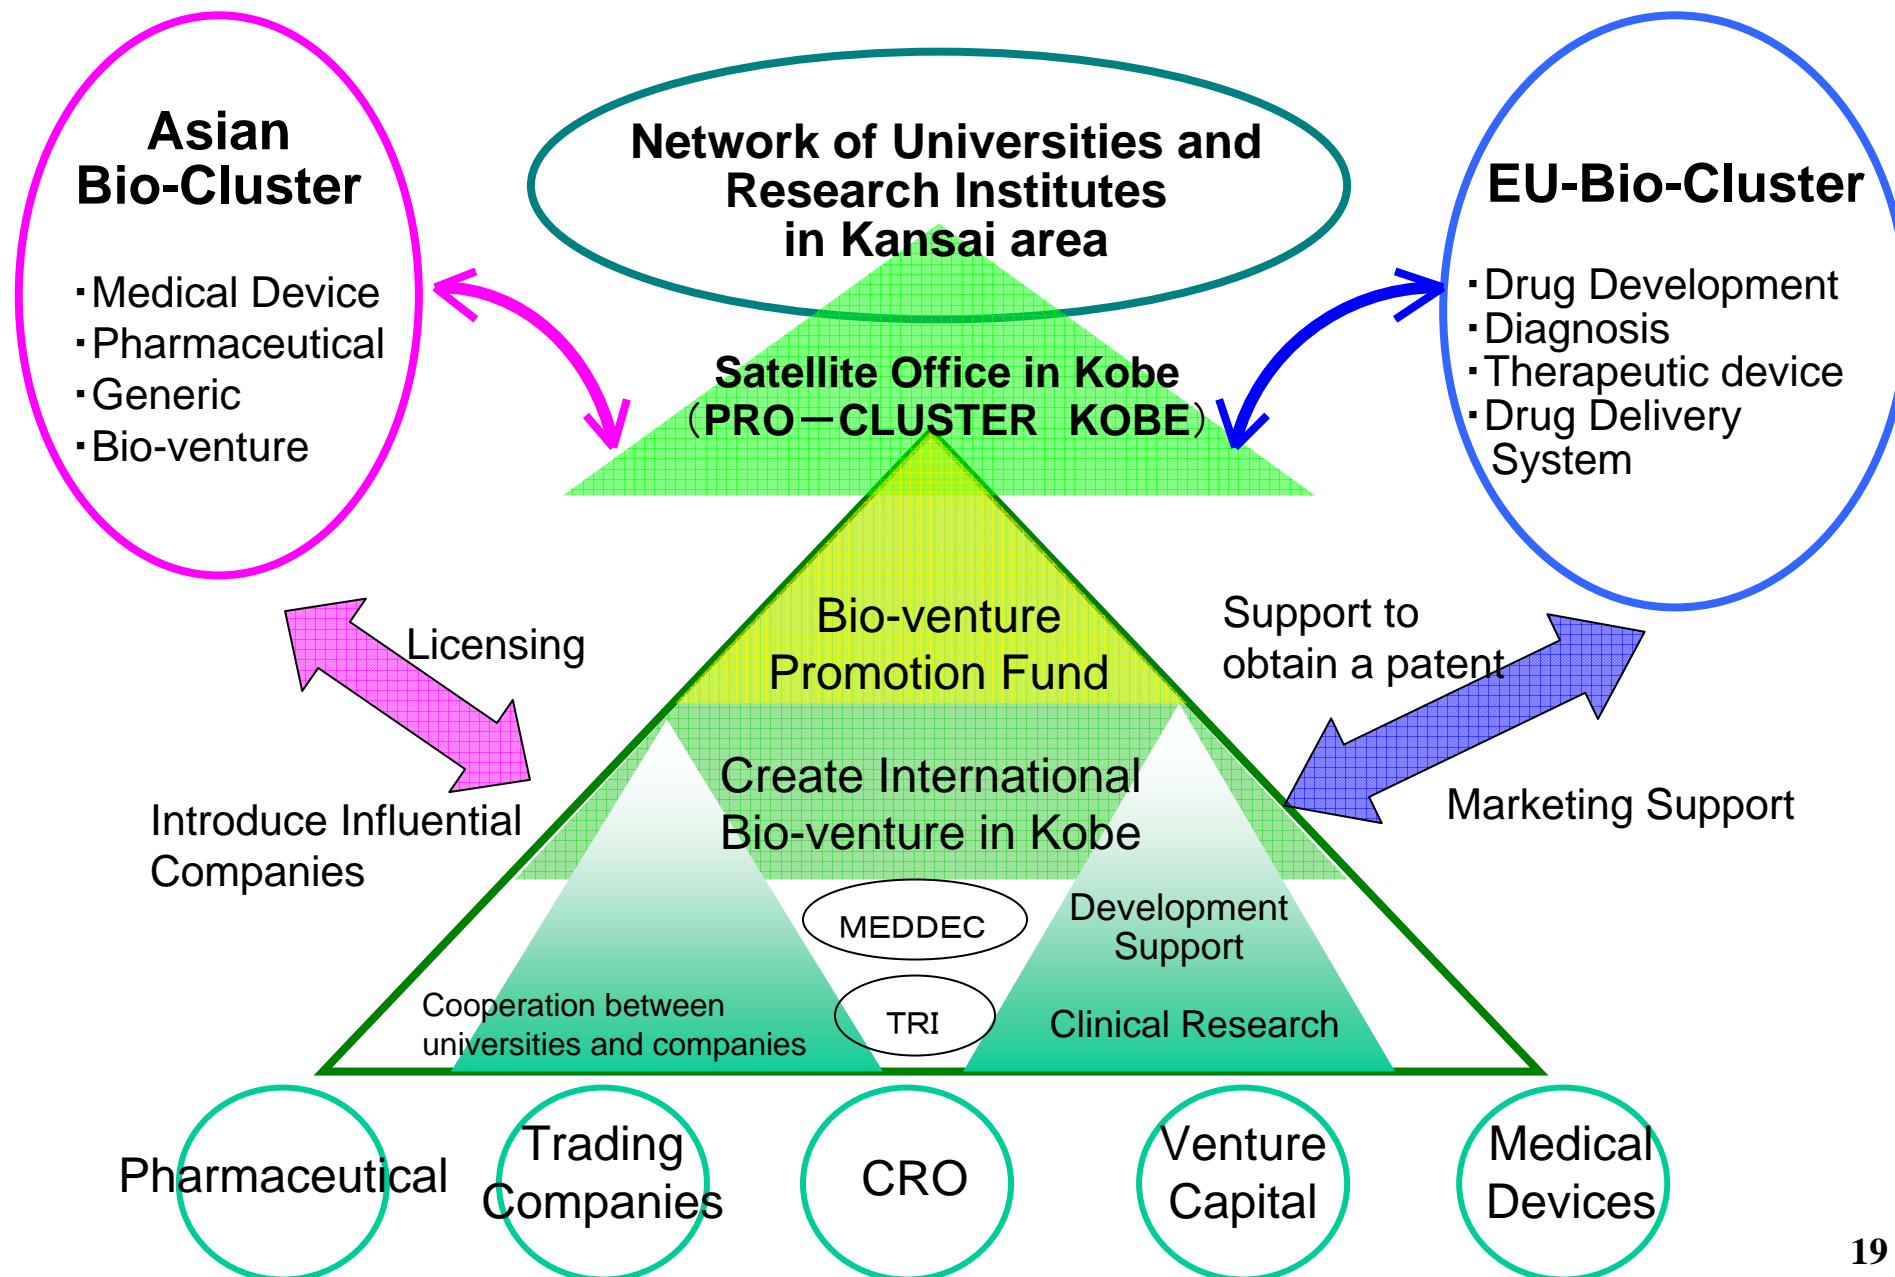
Asian Bio-Cluster

・Medical Device
・Pharmaceutical
・Generic
・Bio-venture

Network of Universities and Research Institutes in Kansai area

EU-Bio-Cluster

・Drug Development
・Diagnosis
・Therapeutic device
・Drug Delivery System

Satellite Office in Kobe
（PRO－CLUSTER KOBE）

Bio-venture Promotion Fund

Licensing

Support to obtain a patent

Create International Bio-venture in Kobe

Introduce Influential Companies

Marketing Support

MEDDEC

Development Support

TRI

Cooperation between universities and companies

Clinical Research

Pharmaceutical

Trading Companies

CRO

Venture Capital

Medical Devices

19